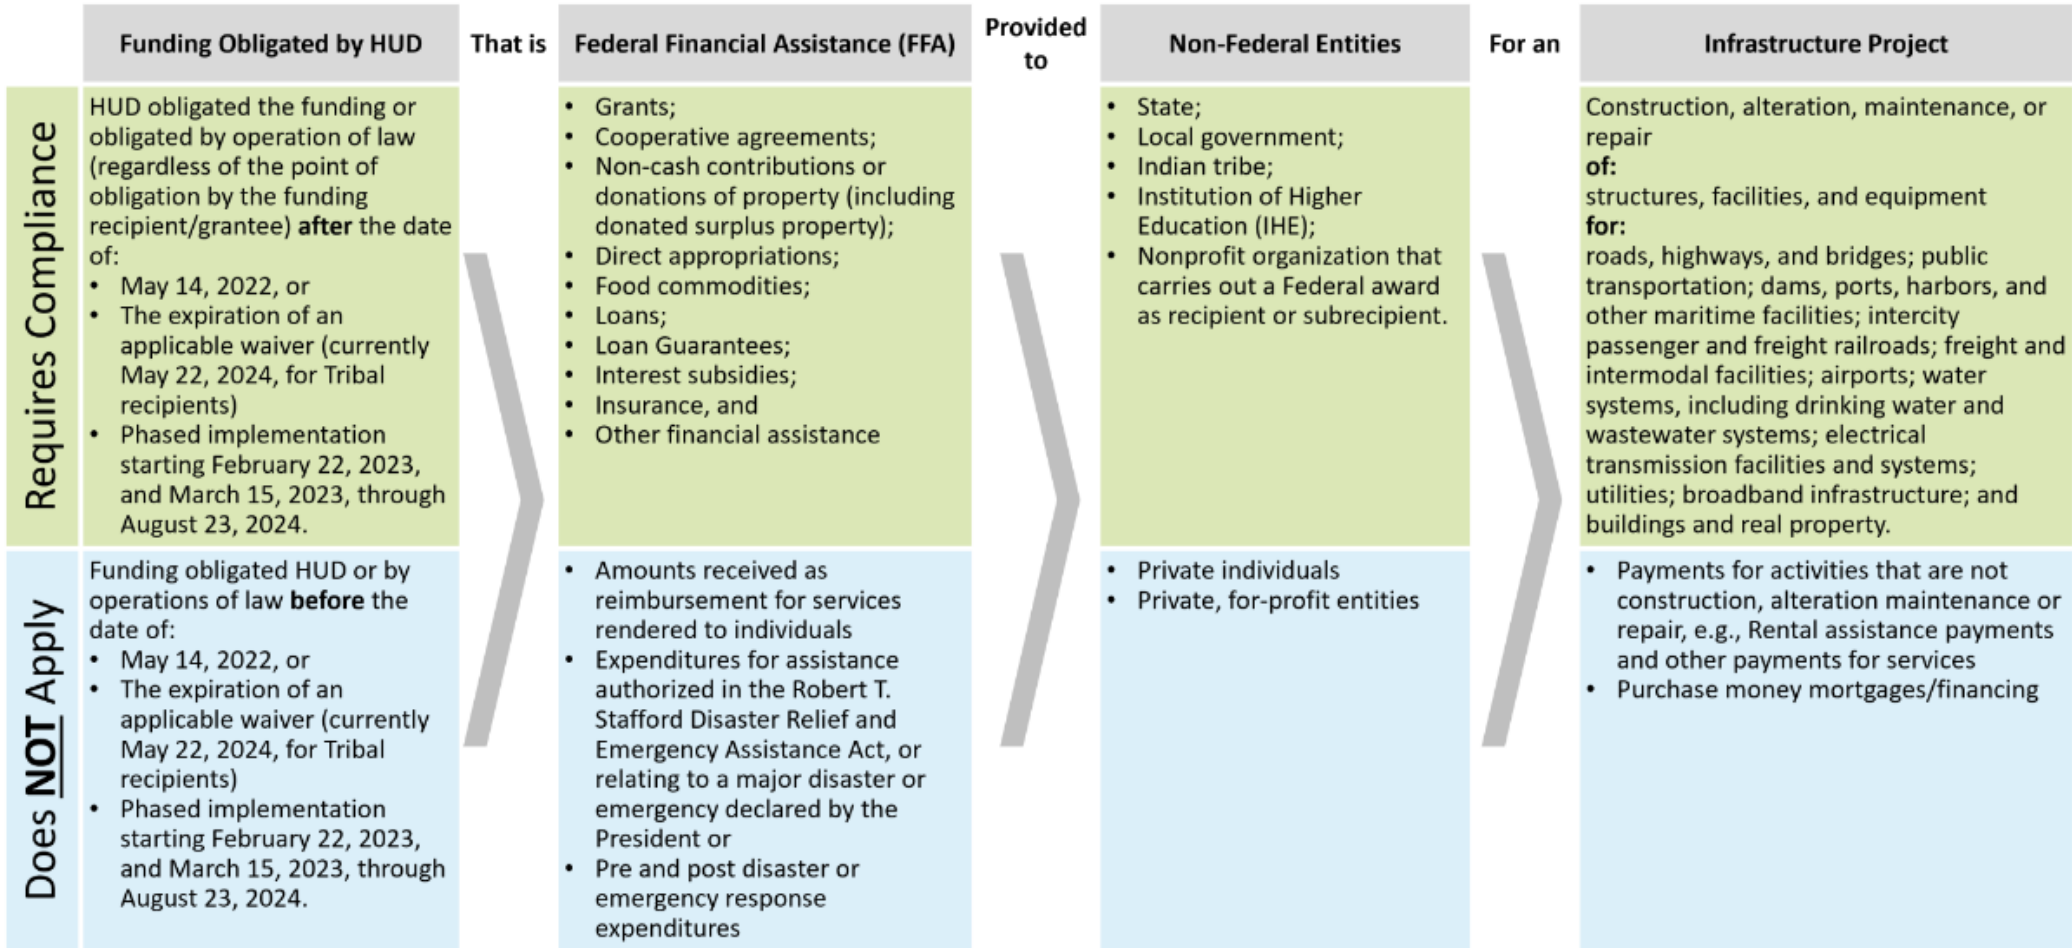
| | Funding Obligated by HUD | That is | Federal Financial Assistance (FFA) | Provided to | Non-Federal Entities | For an | Infrastructure Project |
|---|---|---|---|---|---|---|---|
| Requires Compliance | HUD obligated the funding or obligated by operation of law (regardless of the point of obligation by the funding recipient/grantee) **after** the date of: • May 14, 2022, or • The expiration of an applicable waiver (currently May 22, 2024, for Tribal recipients) • Phased implementation starting February 22, 2023, and March 15, 2023, through August 23, 2024. | | • Grants; • Cooperative agreements; • Non-cash contributions or donations of property (including donated surplus property); • Direct appropriations; • Food commodities; • Loans; • Loan Guarantees; • Interest subsidies; • Insurance, and • Other financial assistance | | • State; • Local government; • Indian tribe; • Institution of Higher Education (IHE); • Nonprofit organization that carries out a Federal award as recipient or subrecipient. | | Construction, alteration, maintenance, or repair **of:** structures, facilities, and equipment **for:** roads, highways, and bridges; public transportation; dams, ports, harbors, and other maritime facilities; intercity passenger and freight railroads; freight and intermodal facilities; airports; water systems, including drinking water and wastewater systems; electrical transmission facilities and systems; utilities; broadband infrastructure; and buildings and real property. |
| Does **NOT** Apply | Funding obligated HUD or by operations of law **before** the date of: • May 14, 2022, or • The expiration of an applicable waiver (currently May 22, 2024, for Tribal recipients) • Phased implementation starting February 22, 2023, and March 15, 2023, through August 23, 2024. | | • Amounts received as reimbursement for services rendered to individuals • Expenditures for assistance authorized in the Robert T. Stafford Disaster Relief and Emergency Assistance Act, or relating to a major disaster or emergency declared by the President or • Pre and post disaster or emergency response expenditures | | • Private individuals • Private, for-profit entities | | • Payments for activities that are not construction, alteration maintenance or repair, e.g., Rental assistance payments and other payments for services • Purchase money mortgages/financing |